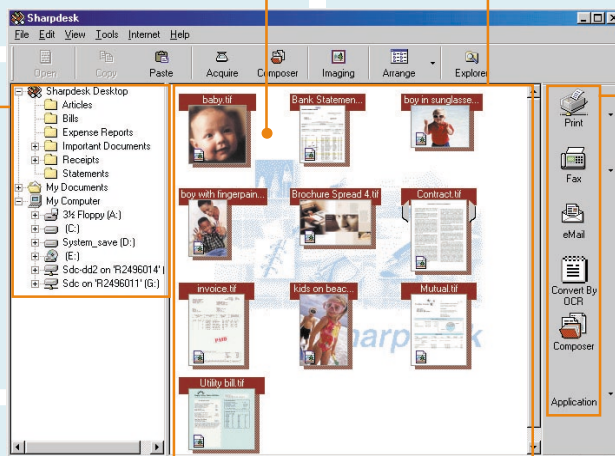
Sharpdesk

File Edit View Tools Internet Help

Open Copy Paste Acquire Composer Imaging Arrange Explorer

Sharpdesk Desktop
Articles
Bills
Expense Reports
Important Documents
Receipts
Statements
My Documents
My Computer
3½ Floppy (A:)
(C:)
System_save (D:)
(E:)
Sdc-dd2 on 'R2496014' (
Sdc on 'R2496011' (G:)

baby.tif
Bank Statemen...
boy in sunglasse...
boy with fingerpain...
Brochure Spread 4.tif
Contract.tif
invoice.tif
kids on beac...
Mutual.tif
Utility bill.tif

Sharpdesk

Print
Fax
eMail
Convert By OCR
Composer
Application